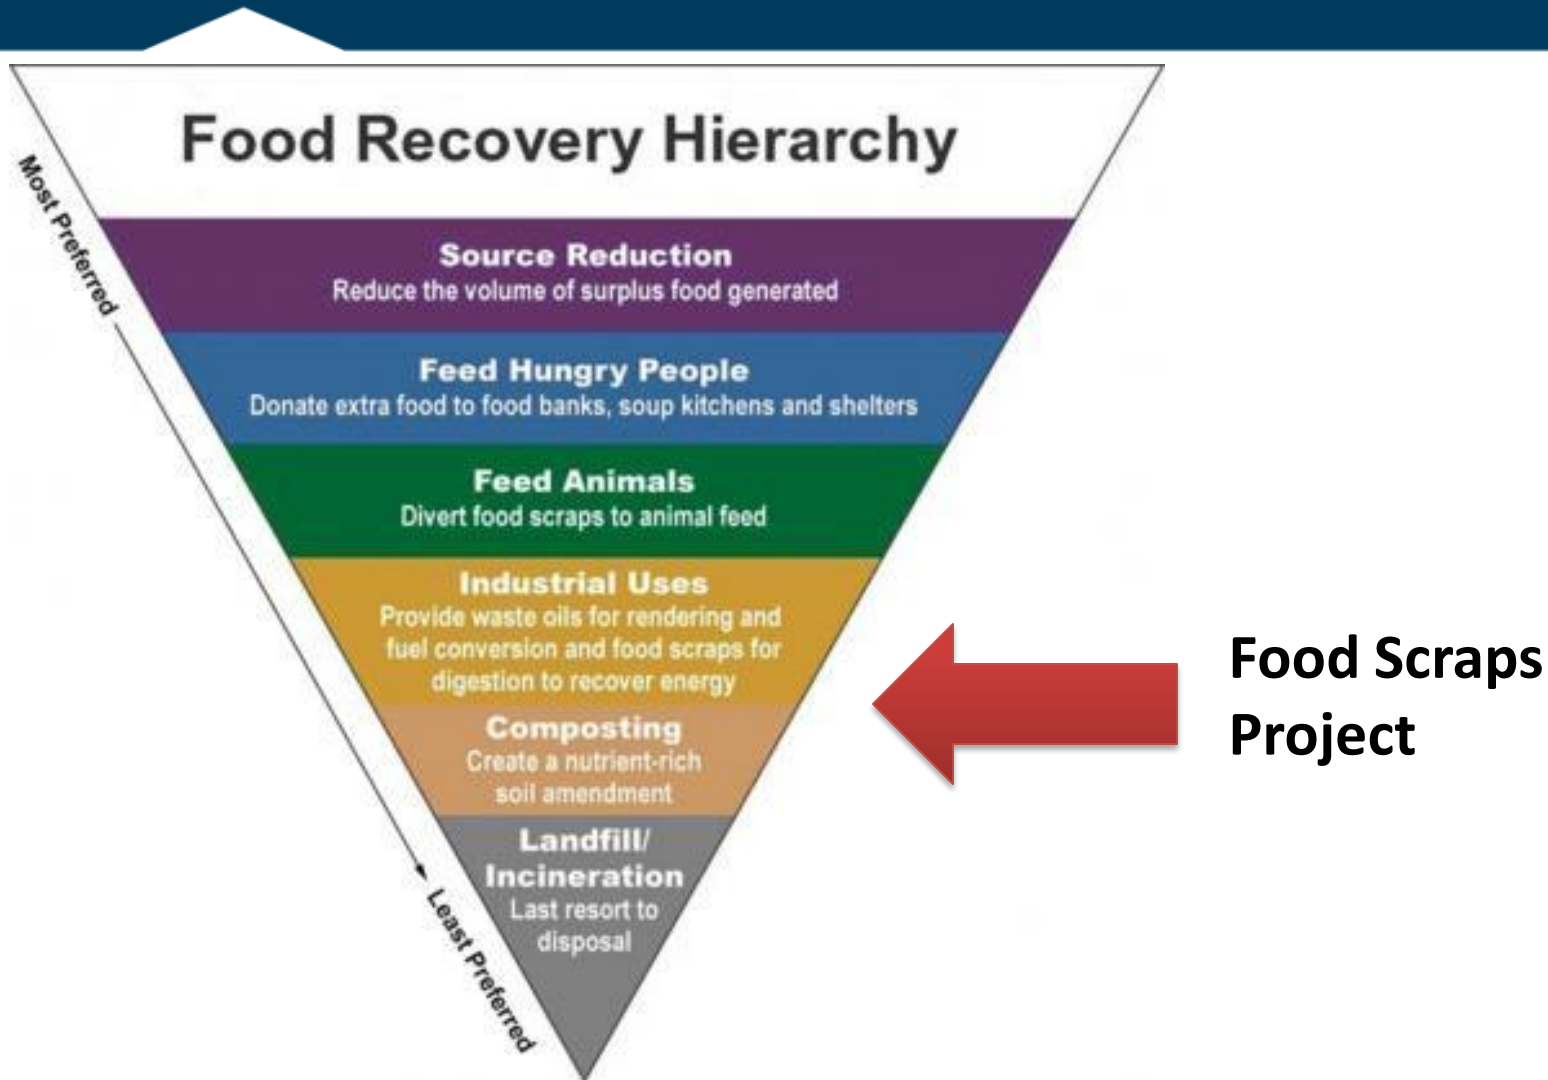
Food Recovery Hierarchy

Most Preferred

Source Reduction
Reduce the volume of surplus food generated

Feed Hungry People
Donate extra food to food banks, soup kitchens and shelters

Feed Animals
Divert food scraps to animal feed

Industrial Uses
Provide waste oils for rendering and fuel conversion and food scraps for digestion to recover energy

Composting
Create a nutrient-rich soil amendment

Landfill/ Incineration
Last resort to disposal

Least Preferred

Food Scraps Project